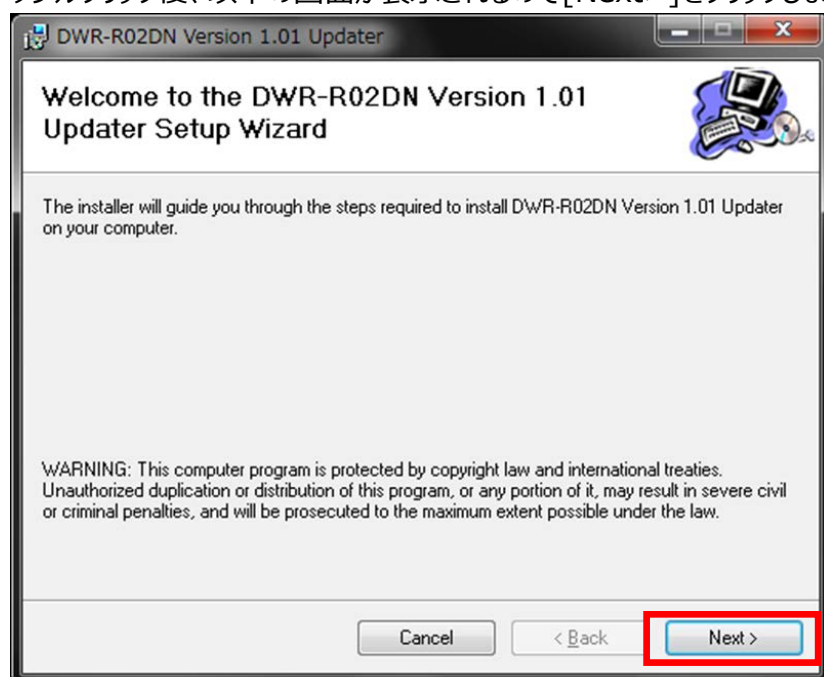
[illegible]

DWR-R02DN Version 1.01 Updater

Welcome to the DWR-R02DN Version 1.01 Updater Setup Wizard

The installer will guide you through the steps required to install DWR-R02DN Version 1.01 Updater on your computer.

WARNING: This computer program is protected by copyright law and international treaties. Unauthorized duplication or distribution of this program, or any portion of it, may result in severe civil or criminal penalties, and will be prosecuted to the maximum extent possible under the law.

Cancel

< Back

Next >